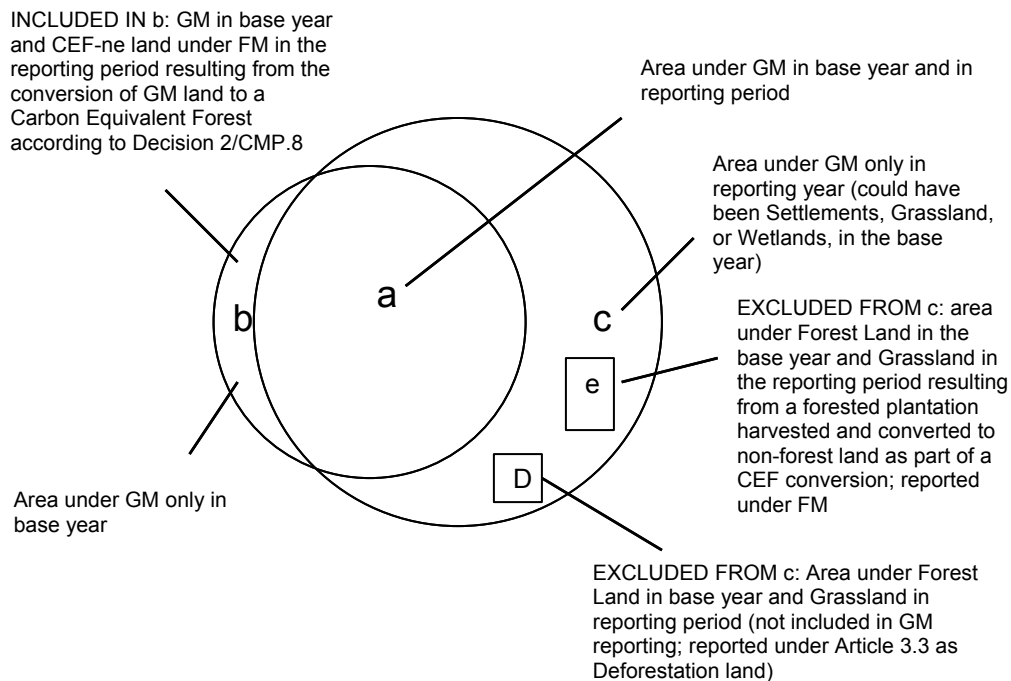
INCLUDED IN b: GM in base year and CEF-ne land under FM in the reporting period resulting from the conversion of GM land to a Carbon Equivalent Forest according to Decision 2/CMP.8

Area under GM in base year and in reporting period

Area under GM only in reporting year (could have been Settlements, Grassland, or Wetlands, in the base year)

a

b

c

EXCLUDED FROM c: area under Forest Land in the base year and Grassland in the reporting period resulting from a forested plantation harvested and converted to non-forest land as part of a CEF conversion; reported under FM

e

D

Area under GM only in base year

EXCLUDED FROM c: Area under Forest Land in base year and Grassland in reporting period (not included in GM reporting; reported under Article 3.3 as Deforestation land)